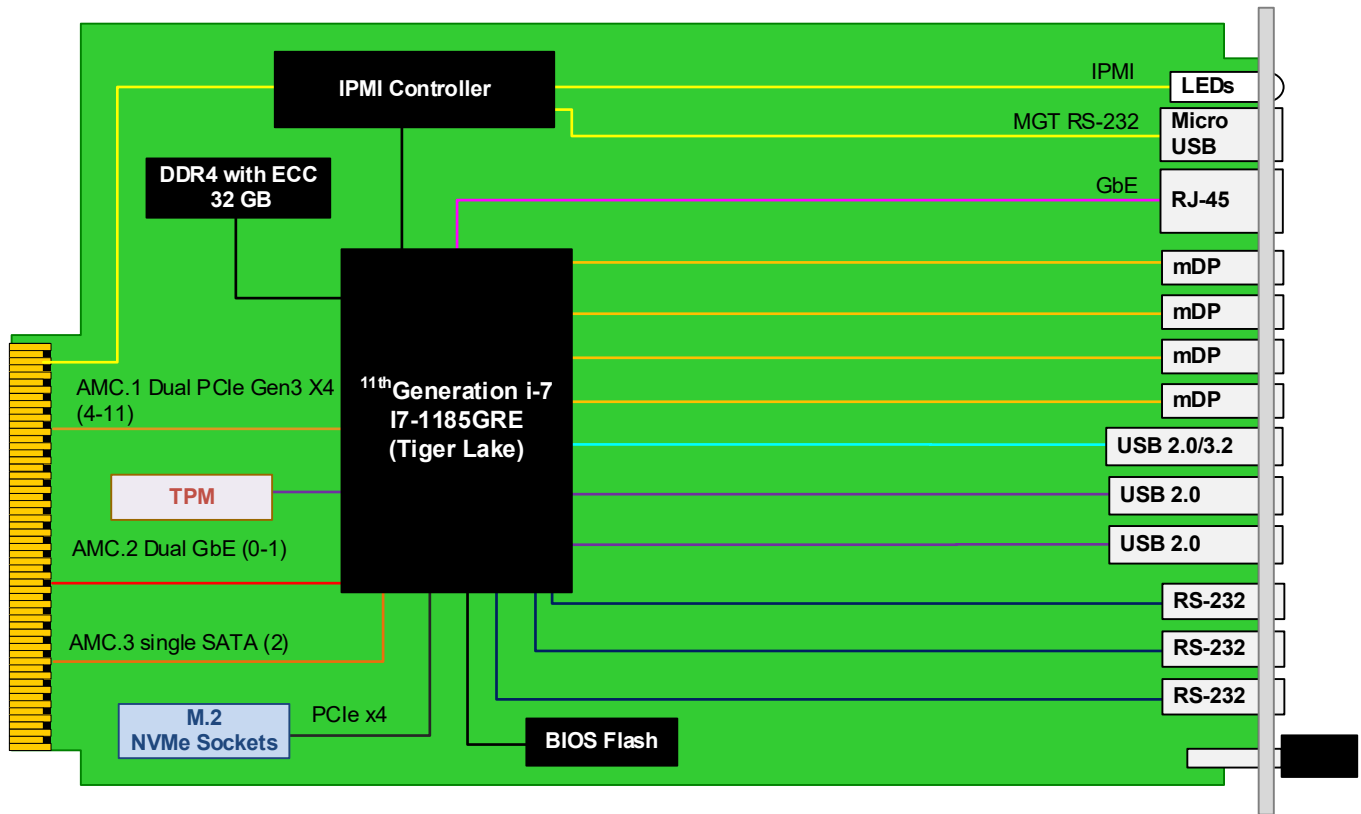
IPMI Controller

IPMI

LEDs

MGT RS-232

Micro USB

DDR4 with ECC 32 GB

GbE

RJ-45

mDP

mDP

mDP

mDP

$^{11th}$Generation i-7
I7-1185GRE
(Tiger Lake)

AMC.1 Dual PCIe Gen3 X4 (4-11)

USB 2.0/3.2

TPM

USB 2.0

AMC.2 Dual GbE (0-1)

USB 2.0

RS-232

AMC.3 single SATA (2)

RS-232

RS-232

M.2 NVMe Sockets

PCIe x4

BIOS Flash